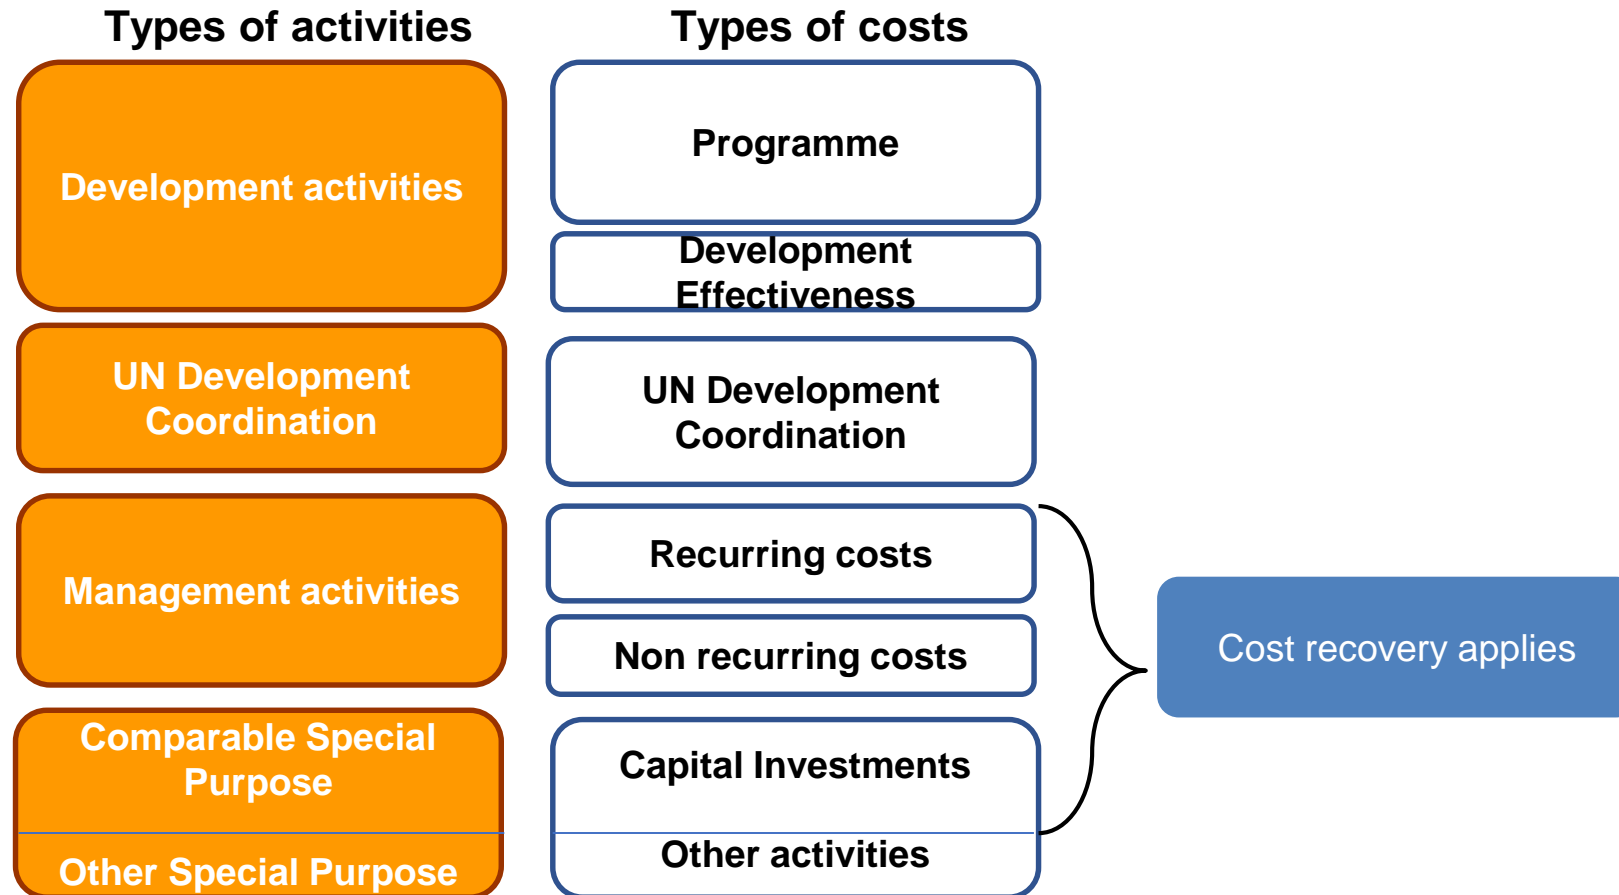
Types of activities

Types of costs

Development activities

Programme

Development Effectiveness

UN Development Coordination

UN Development Coordination

Management activities

Recurring costs

Non recurring costs

Cost recovery applies

Comparable Special Purpose

Capital Investments

Other Special Purpose

Other activities